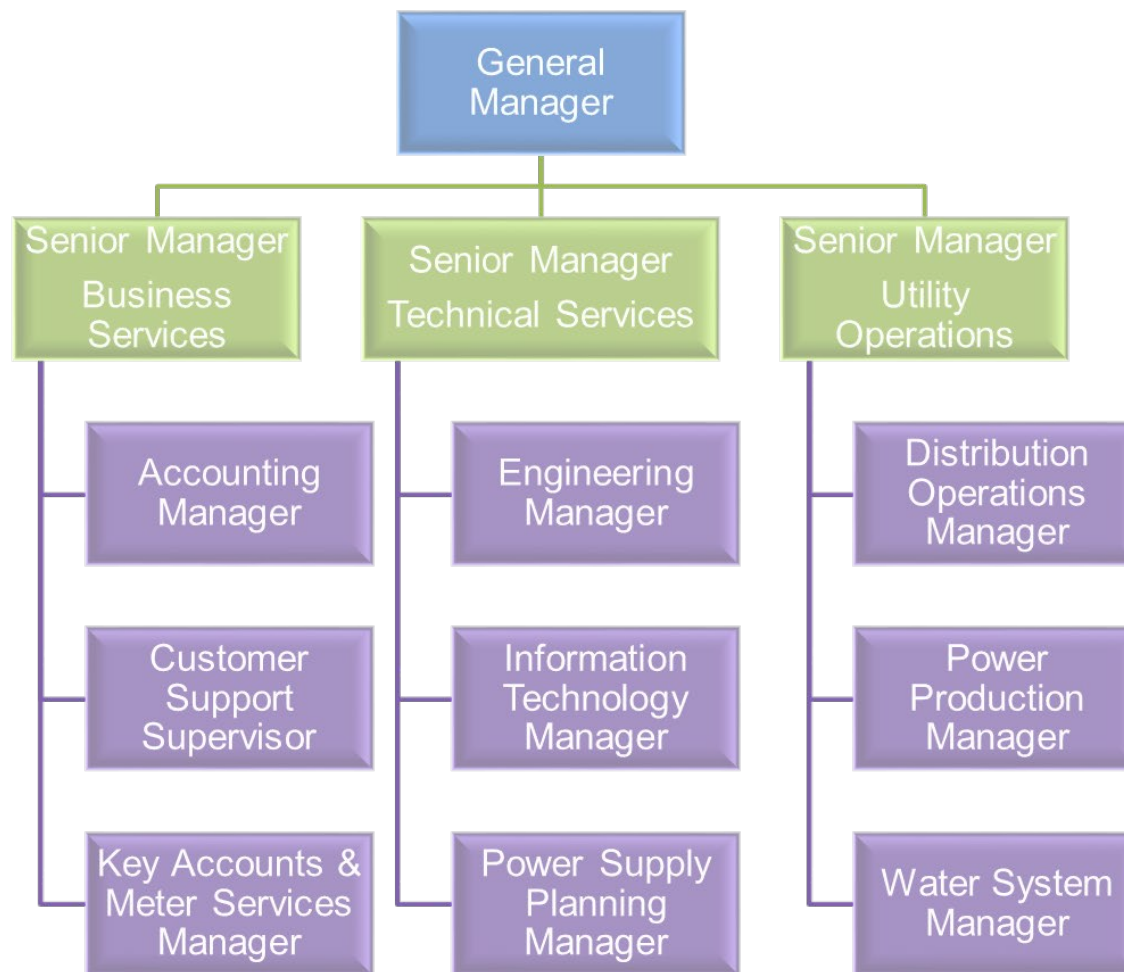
General Manager

Senior Manager Business Services

Accounting Manager

Customer Support Supervisor

Key Accounts & Meter Services Manager

Senior Manager Technical Services

Engineering Manager

Information Technology Manager

Power Supply Planning Manager

Senior Manager Utility Operations

Distribution Operations Manager

Power Production Manager

Water System Manager